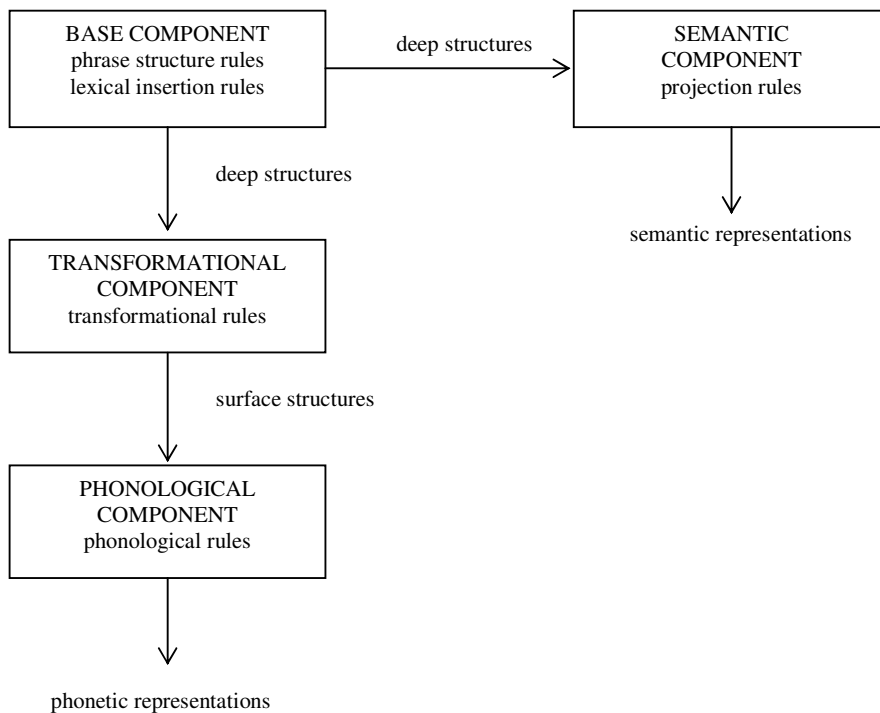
BASE COMPONENT
phrase structure rules
lexical insertion rules

deep structures

SEMANTIC COMPONENT
projection rules

deep structures

semantic representations

TRANSFORMATIONAL COMPONENT
transformational rules

surface structures

PHONOLOGICAL COMPONENT
phonological rules

phonetic representations